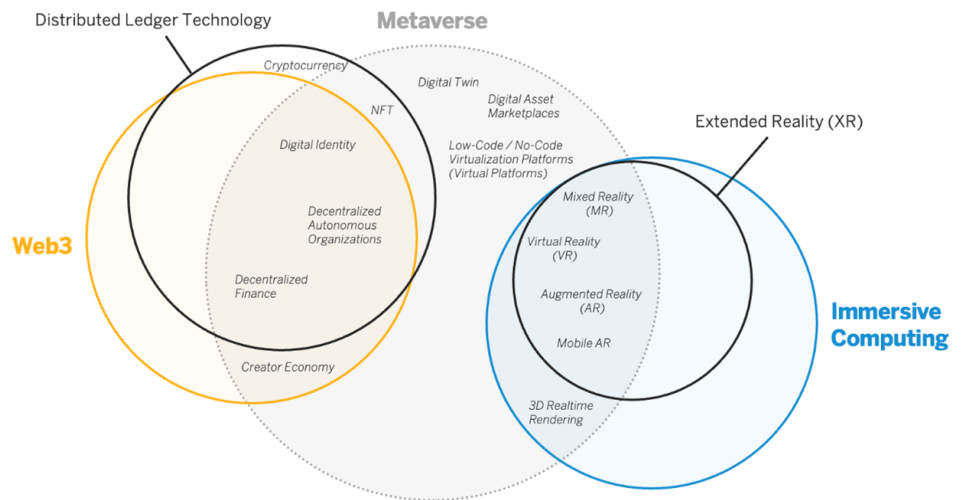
Distributed Ledger Technology

Metaverse

Cryptocurrency

Digital Twin

NFT

Digital Asset Marketplaces

Digital Identity

Low-Code / No-Code Virtualization Platforms (Virtual Platforms)

Extended Reality (XR)

Web3

Decentralized Autonomous Organizations

Mixed Reality (MR)

Virtual Reality (VR)

Decentralized Finance

Augmented Reality (AR)

Immersive Computing

Mobile AR

Creator Economy

3D Realtime Rendering